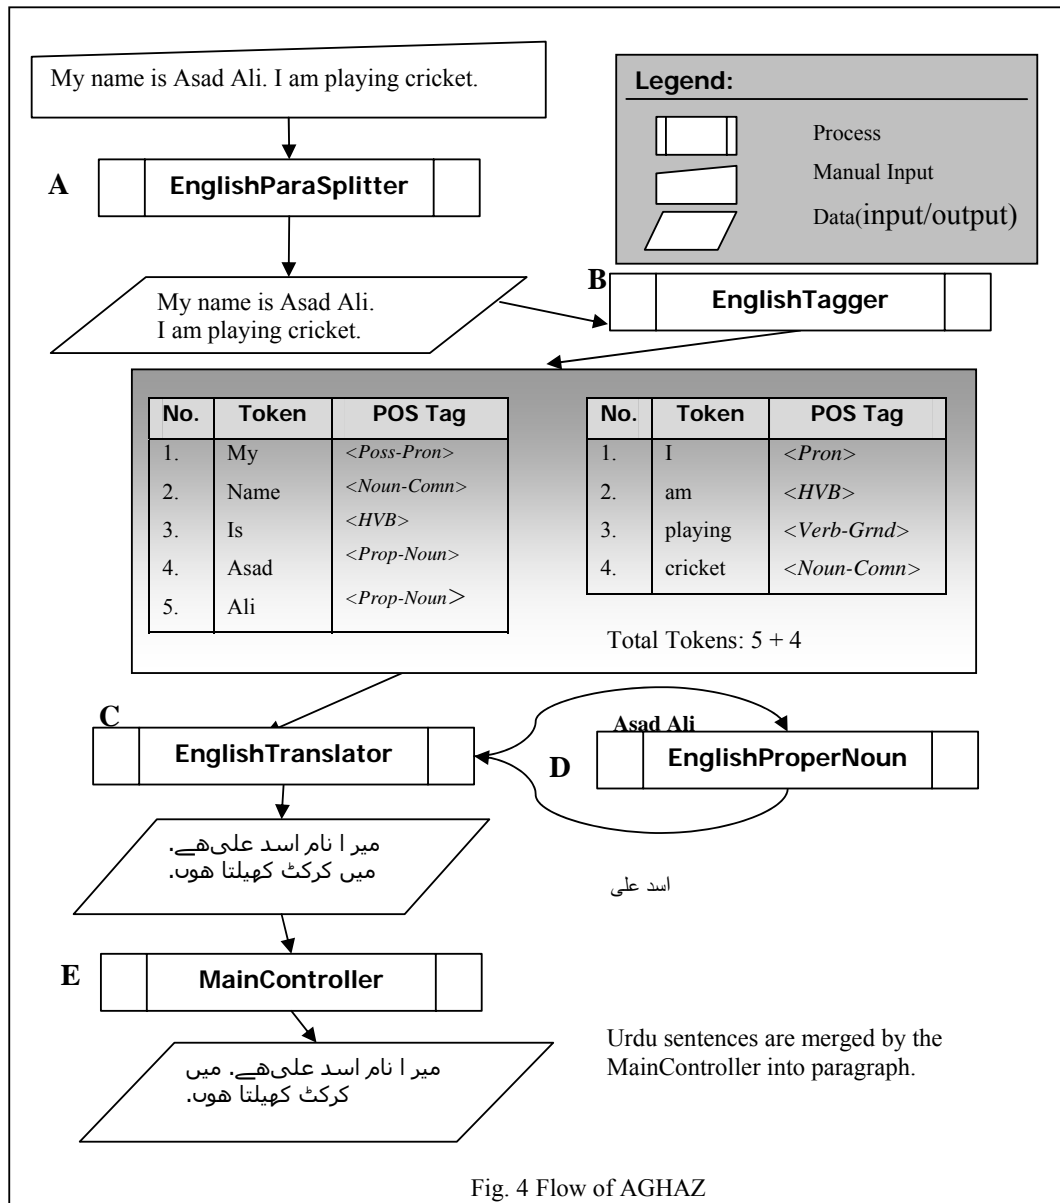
My name is Asad Ali. I am playing cricket.

Legend:

Process

Manual Input

Data(input/output)

A

EnglishParaSplitter

My name is Asad Ali.
I am playing cricket.

B

EnglishTagger

| No. | Token | POS Tag |
|---|---|---|
| 1. | My | <Poss-Pron> |
| 2. | Name | <Noun-Comn> |
| 3. | Is | <HVB> |
| 4. | Asad | <Prop-Noun> |
| 5. | Ali | <Prop-Noun> |

| No. | Token | POS Tag |
|---|---|---|
| 1. | I | <Pron> |
| 2. | am | <HVB> |
| 3. | playing | <Verb-Grnd> |
| 4. | cricket | <Noun-Comn> |

Total Tokens: 5 + 4

C

EnglishTranslator

Asad Ali

D

EnglishProperNoun

میر ا نام اسد علیھے.
میں کرکٹ کھیلتا ھوں.

اسد علی

E

MainController

میر ا نام اسد علیھے. میں
کرکٹ کھیلتا ھوں.

Urdu sentences are merged by the MainController into paragraph.

Fig. 4 Flow of AGHAZ